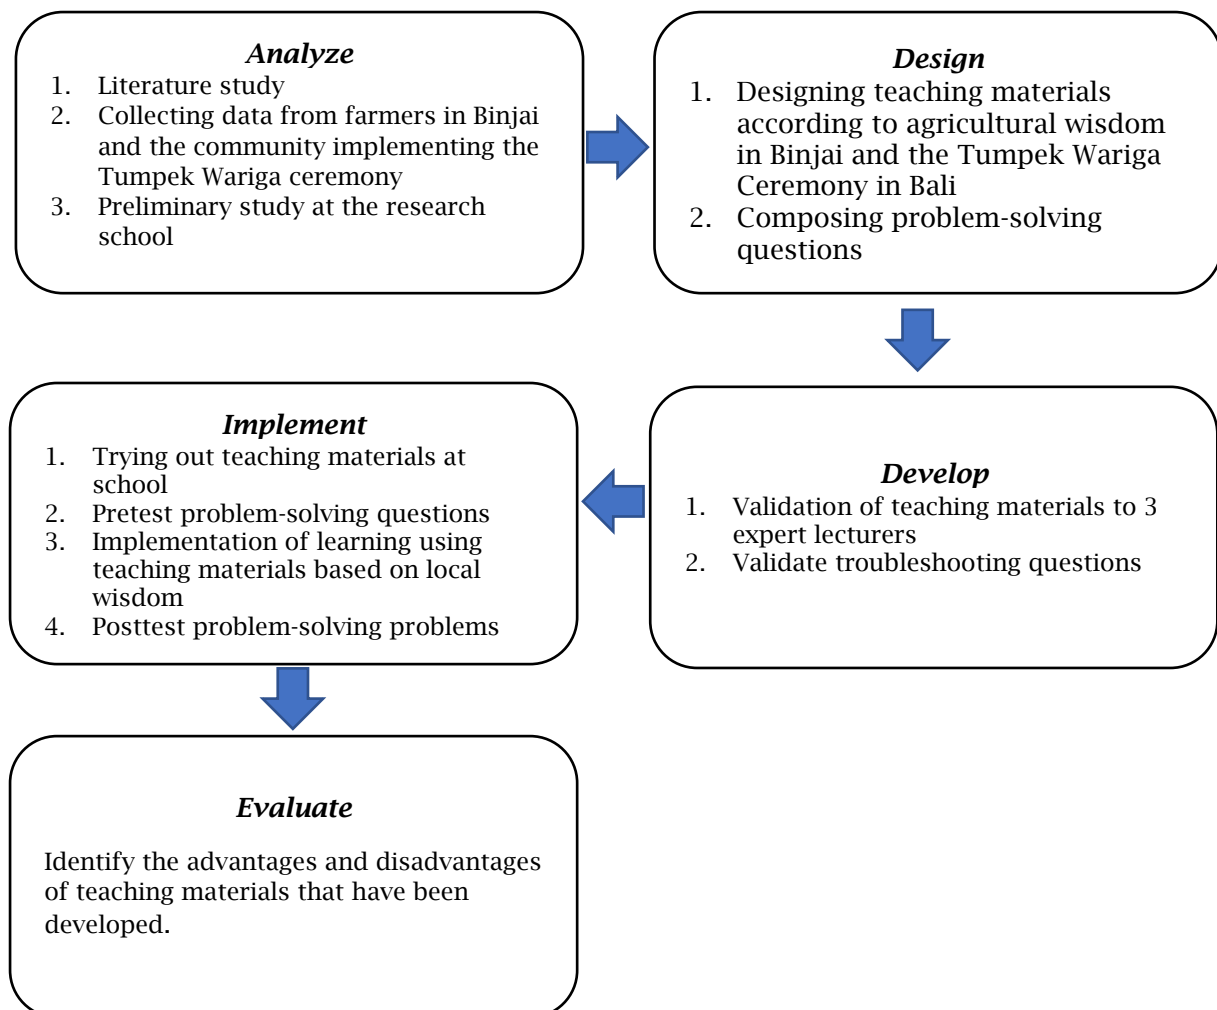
*Analyze*
1. Literature study
2. Collecting data from farmers in Binjai and the community implementing the Tumpek Wariga ceremony
3. Preliminary study at the research school

*Design*
1. Designing teaching materials according to agricultural wisdom in Binjai and the Tumpek Wariga Ceremony in Bali
2. Composing problem-solving questions

*Develop*
1. Validation of teaching materials to 3 expert lecturers
2. Validate troubleshooting questions

*Implement*
1. Trying out teaching materials at school
2. Pretest problem-solving questions
3. Implementation of learning using teaching materials based on local wisdom
4. Posttest problem-solving problems

*Evaluate*

Identify the advantages and disadvantages of teaching materials that have been developed.